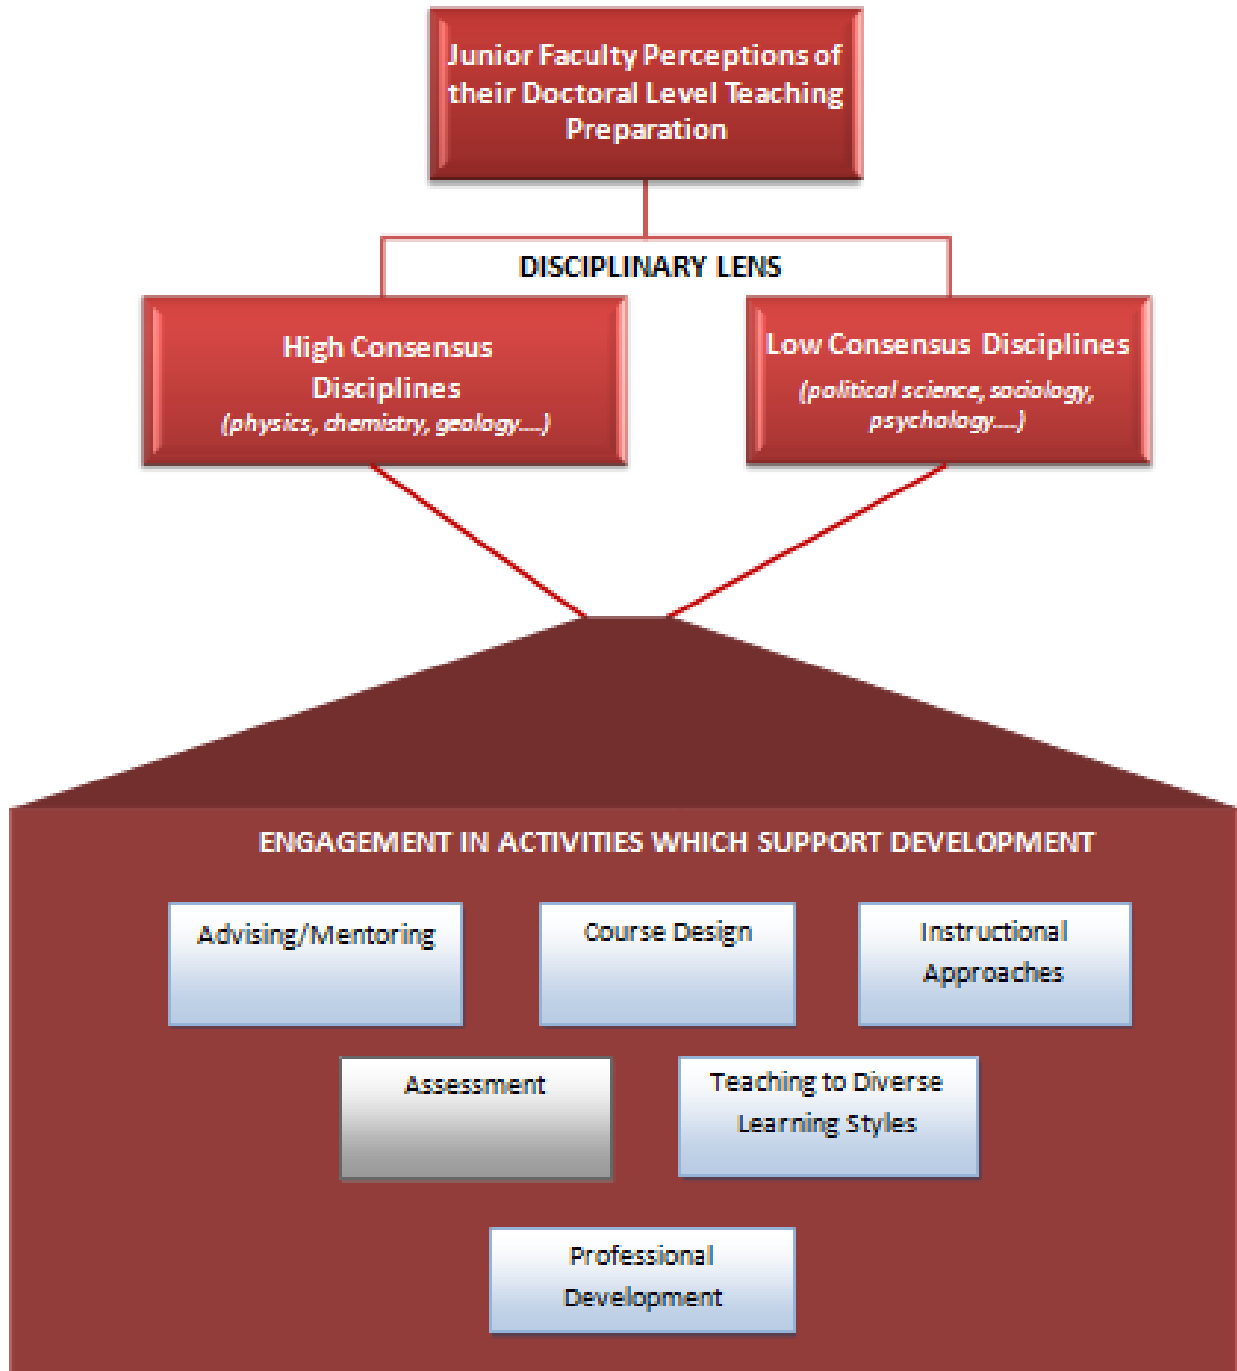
Junior Faculty Perceptions of their Doctoral Level Teaching Preparation

DISCIPLINARY LENS

High Consensus Disciplines
(physics, chemistry, geology....)

Low Consensus Disciplines
(political science, sociology, psychology....)

ENGAGEMENT IN ACTIVITIES WHICH SUPPORT DEVELOPMENT

Advising/Mentoring

Course Design

Instructional Approaches

Assessment

Teaching to Diverse Learning Styles

Professional Development